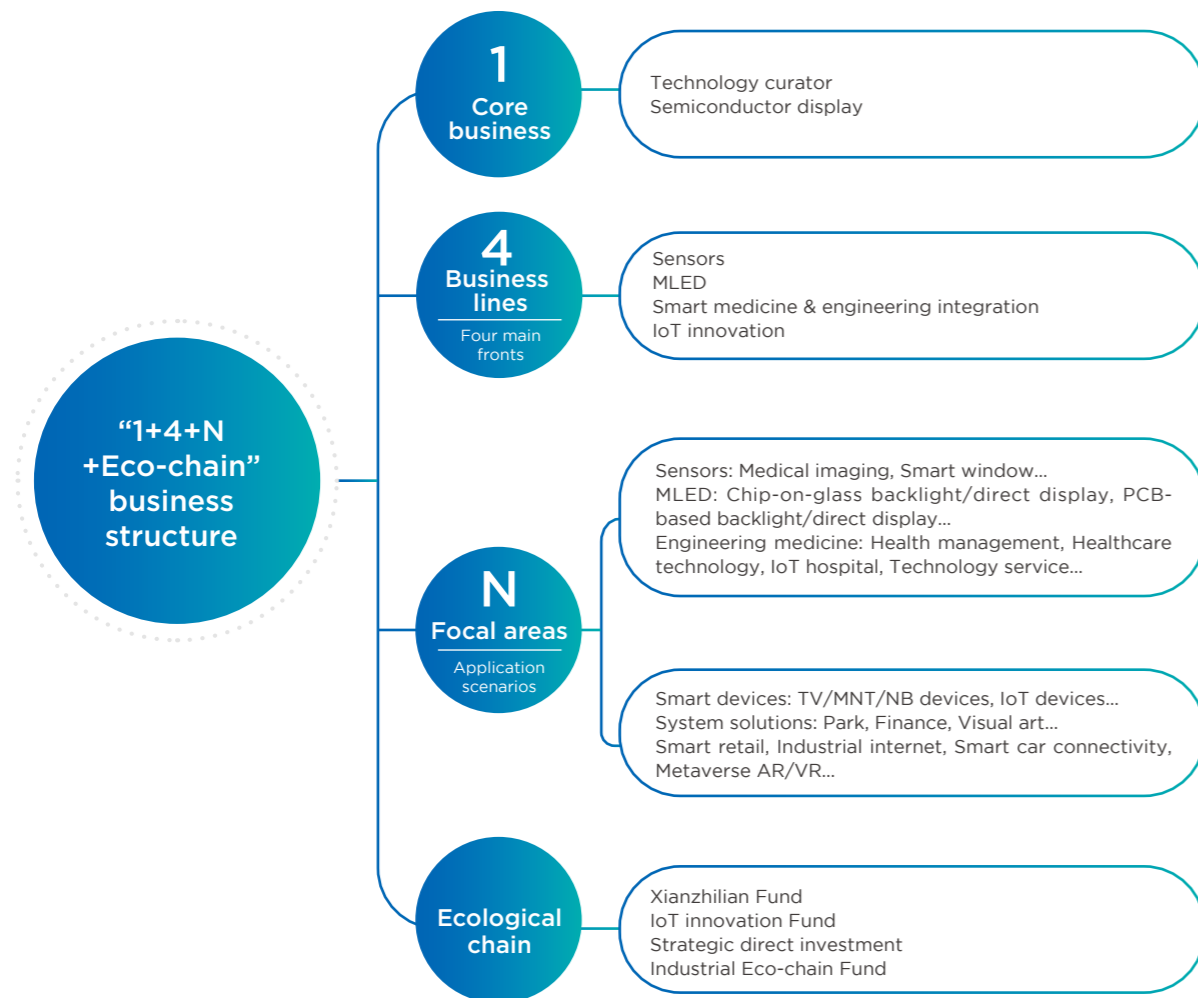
"1+4+N +Eco-chain" business structure

1
Core business

Technology curator
Semiconductor display

4
Business lines
Four main fronts

Sensors
MLED
Smart medicine & engineering integration
IoT innovation

N
Focal areas
Application scenarios

Sensors: Medical imaging, Smart window...
MLED: Chip-on-glass backlight/direct display, PCB-based backlight/direct display...
Engineering medicine: Health management, Healthcare technology, IoT hospital, Technology service...

Smart devices: TV/MNT/NB devices, IoT devices...
System solutions: Park, Finance, Visual art...
Smart retail, Industrial internet, Smart car connectivity, Metaverse AR/VR...

Ecological chain

Xianzhilian Fund
IoT innovation Fund
Strategic direct investment
Industrial Eco-chain Fund